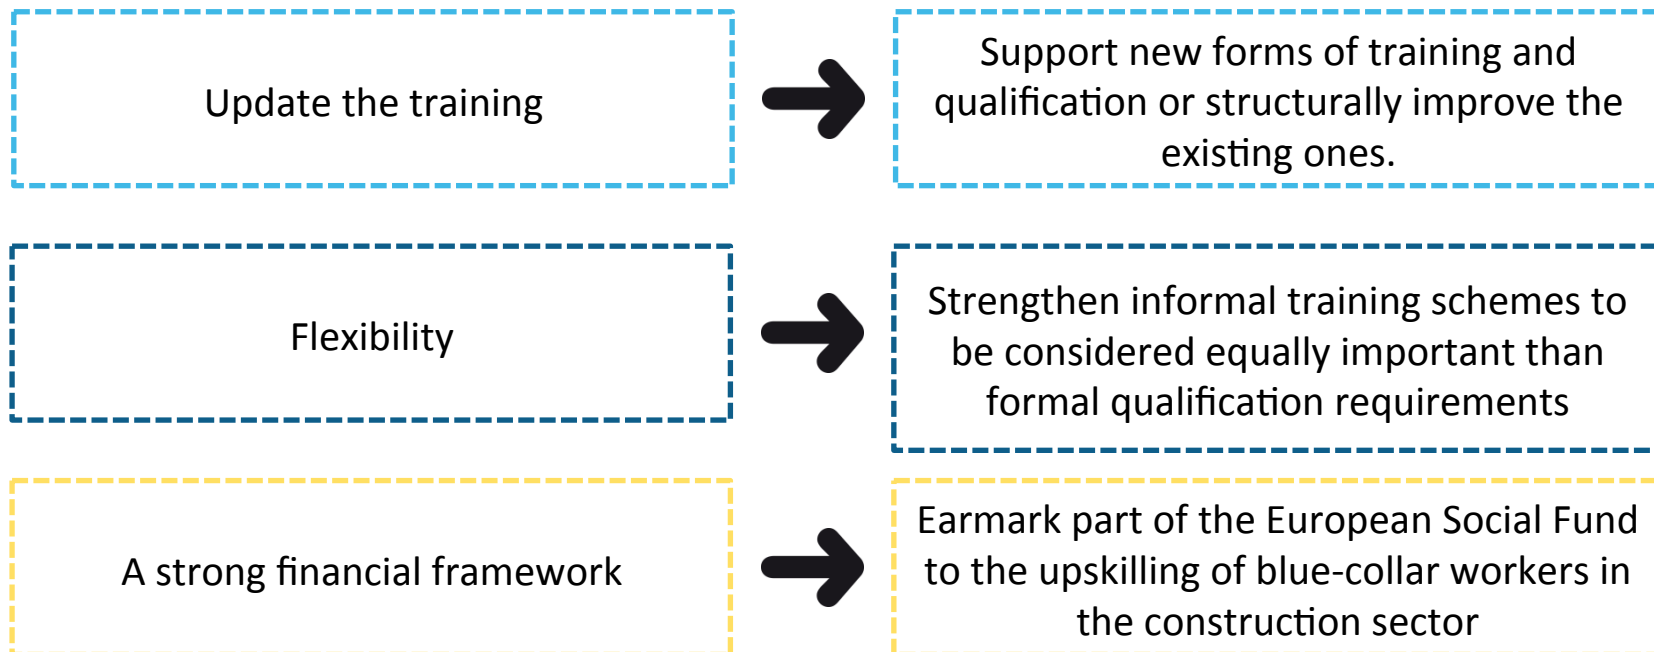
Update the training

Support new forms of training and qualification or structurally improve the existing ones.

Flexibility

Strengthen informal training schemes to be considered equally important than formal qualification requirements

A strong financial framework

Earmark part of the European Social Fund to the upskilling of blue-collar workers in the construction sector